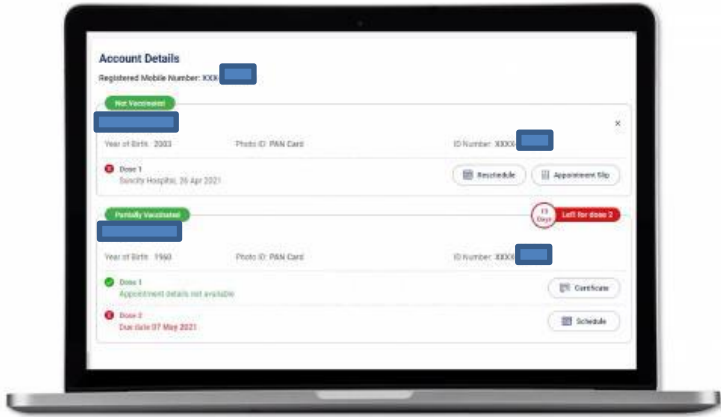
Account Details

Registered Mobile Number: XXX

Not Vaccinated

×

Year of Birth: 2003

Photo ID: PAN Card

ID Number: XXXX

Dose 1

Sinchy Hospital, 26 Apr 2021

Reschedule

Appointment Slip

Partially Vaccinated

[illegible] Days

Left for dose 2

Year of Birth: 1960

Photo ID: PAN Card

ID Number: XXXX

Dose 1

Appointment details not available

Certificate

Dose 2

Due date 07 May 2021

Schedule